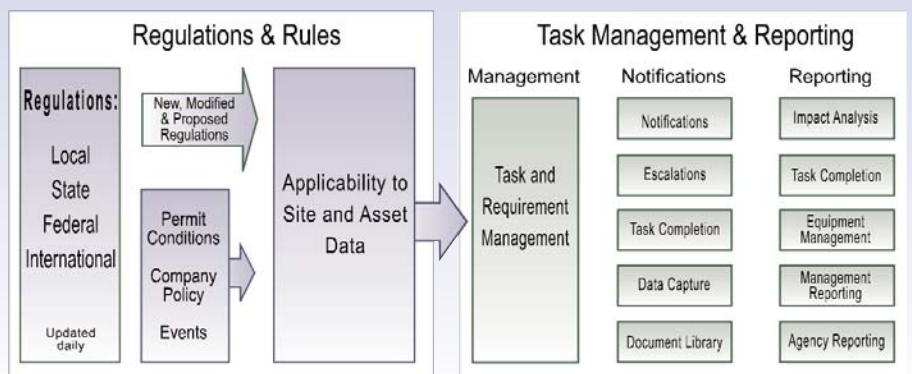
Regulations & Rules

Regulations:

Local

State

Federal

International

Updated daily

New, Modified & Proposed Regulations

Permit Conditions

Company Policy

Events

Applicability to Site and Asset Data

Task Management & Reporting

Management

Task and Requirement Management

Notifications

Notifications

Escalations

Task Completion

Data Capture

Document Library

Reporting

Impact Analysis

Task Completion

Equipment Management

Management Reporting

Agency Reporting